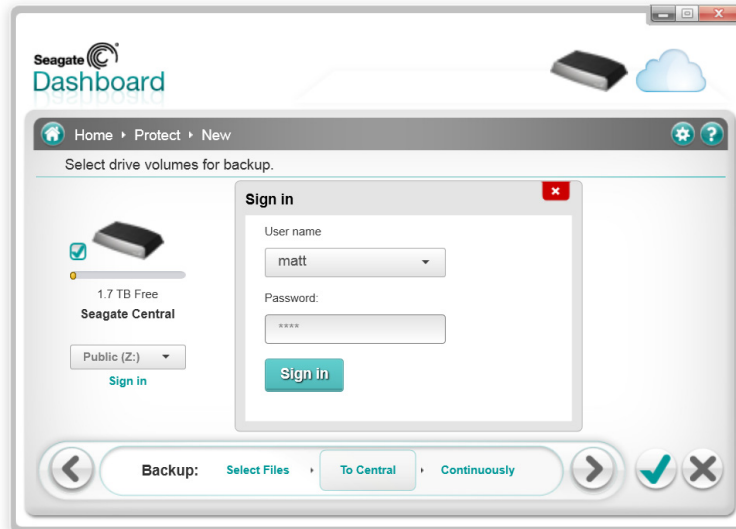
Seagate
Dashboard

Home ▸ Protect ▸ New

Select drive volumes for backup.

1.7 TB Free
Seagate Central

Public (Z:)
Sign in

Sign in

User name
matt

Password:
****

Sign in

Backup: Select Files ▸ To Central ▸ Continuously